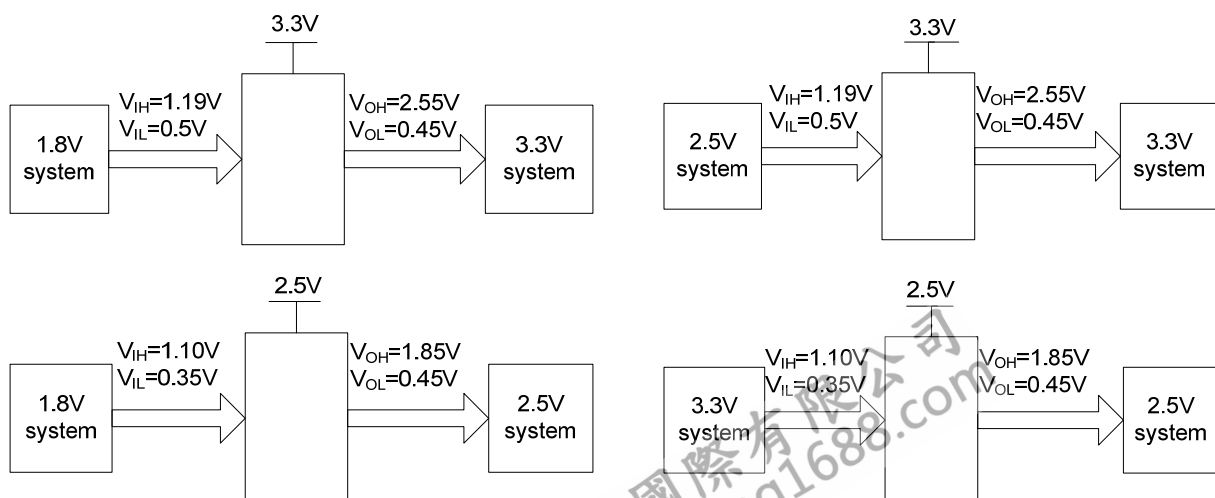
3.3V

$V_{IH}$=1.19V
$V_{IL}$=0.5V

1.8V system

$V_{OH}$=2.55V
$V_{OL}$=0.45V

3.3V system

3.3V

$V_{IH}$=1.19V
$V_{IL}$=0.5V

2.5V system

$V_{OH}$=2.55V
$V_{OL}$=0.45V

3.3V system

2.5V

$V_{IH}$=1.10V
$V_{IL}$=0.35V

1.8V system

$V_{OH}$=1.85V
$V_{OL}$=0.45V

2.5V system

2.5V

$V_{IH}$=1.10V
$V_{IL}$=0.35V

3.3V system

$V_{OH}$=1.85V
$V_{OL}$=0.45V

2.5V system

國際有限公司 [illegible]1688.com